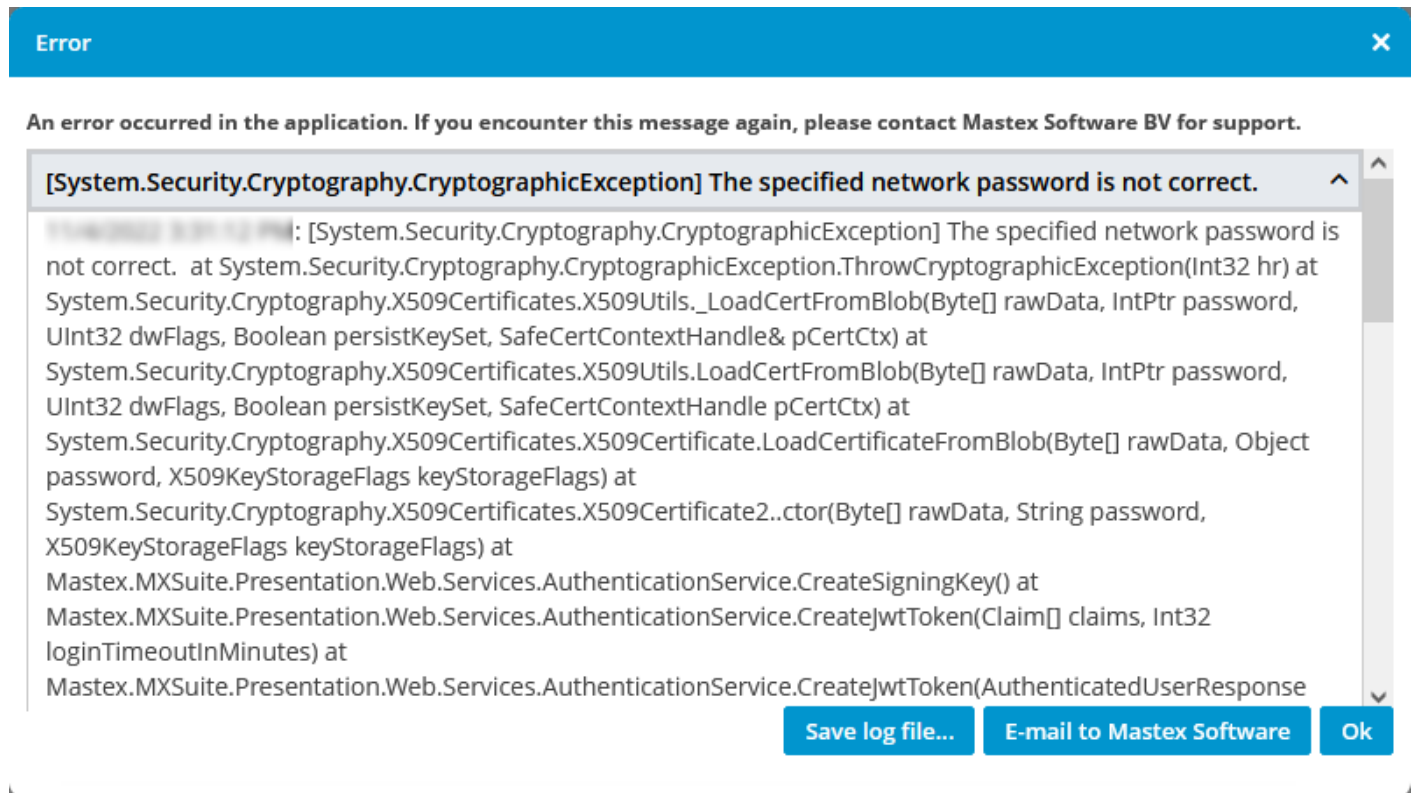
Error

×

An error occurred in the application. If you encounter this message again, please contact Mastex Software BV for support.

[System.Security.Cryptography.CryptographicException] The specified network password is not correct.

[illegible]: [System.Security.Cryptography.CryptographicException] The specified network password is not correct. at System.Security.Cryptography.CryptographicException.ThrowCryptographicException(Int32 hr) at System.Security.Cryptography.X509Certificates.X509Utils._LoadCertFromBlob(Byte[] rawData, IntPtr password, UInt32 dwFlags, Boolean persistKeySet, SafeCertContextHandle& pCertCtx) at System.Security.Cryptography.X509Certificates.X509Utils.LoadCertFromBlob(Byte[] rawData, IntPtr password, UInt32 dwFlags, Boolean persistKeySet, SafeCertContextHandle pCertCtx) at System.Security.Cryptography.X509Certificates.X509Certificate.LoadCertificateFromBlob(Byte[] rawData, Object password, X509KeyStorageFlags keyStorageFlags) at System.Security.Cryptography.X509Certificates.X509Certificate2..ctor(Byte[] rawData, String password, X509KeyStorageFlags keyStorageFlags) at Mastex.MXSuite.Presentation.Web.Services.AuthenticationService.CreateSigningKey() at Mastex.MXSuite.Presentation.Web.Services.AuthenticationService.CreateJwtToken(Claim[] claims, Int32 loginTimeoutInMinutes) at Mastex.MXSuite.Presentation.Web.Services.AuthenticationService.CreateJwtToken(AuthenticatedUserResponse

Save log file...

E-mail to Mastex Software

Ok